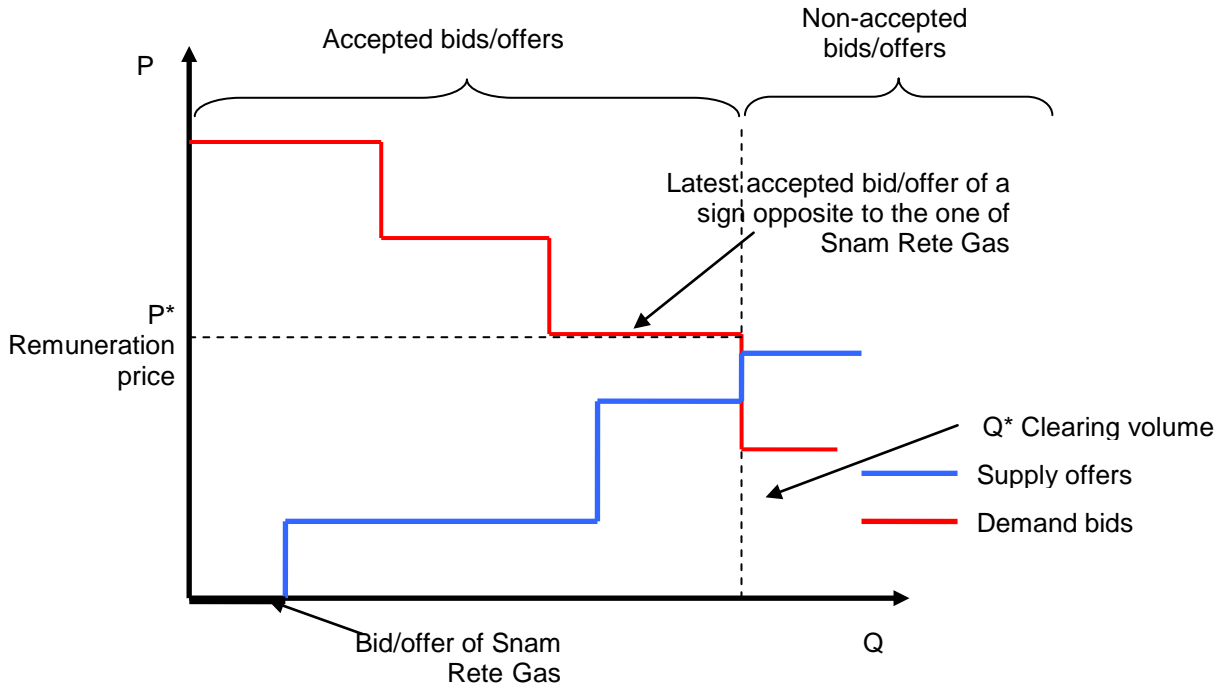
Accepted bids/offers

Non-accepted bids/offers

P

Latest accepted bid/offer of a sign opposite to the one of Snam Rete Gas

P*
Remuneration price

Q* Clearing volume

Supply offers

Demand bids

Bid/offer of Snam Rete Gas

Q